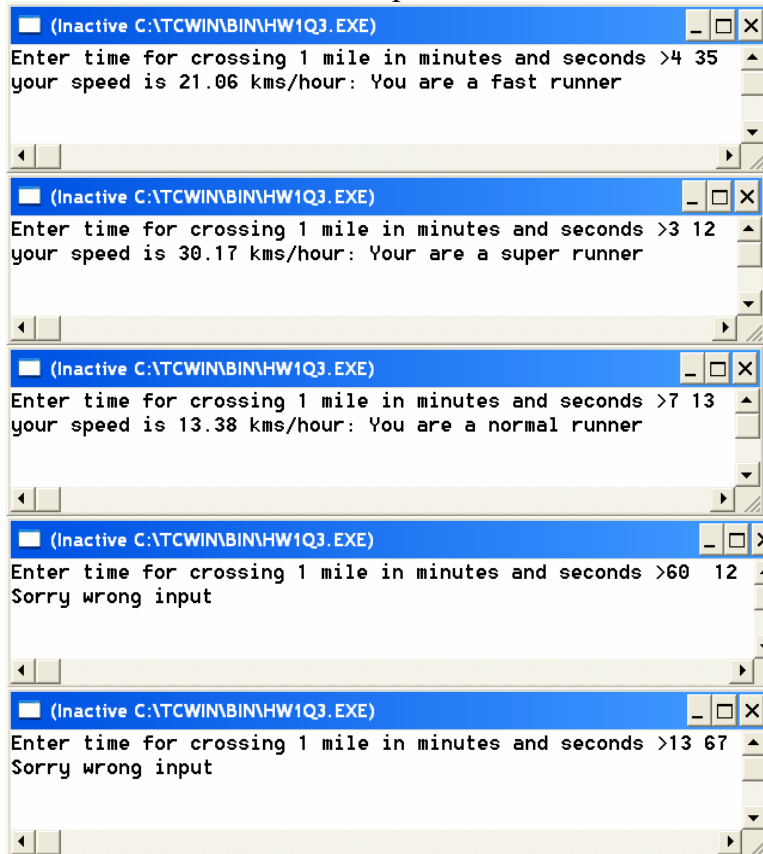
(Inactive C:\TCWIN\BIN\HW1Q3.EXE)

Enter time for crossing 1 mile in minutes and seconds >4 35
your speed is 21.06 kms/hour: You are a fast runner

(Inactive C:\TCWIN\BIN\HW1Q3.EXE)

Enter time for crossing 1 mile in minutes and seconds >3 12
your speed is 30.17 kms/hour: Your are a super runner

(Inactive C:\TCWIN\BIN\HW1Q3.EXE)

Enter time for crossing 1 mile in minutes and seconds >7 13
your speed is 13.38 kms/hour: You are a normal runner

(Inactive C:\TCWIN\BIN\HW1Q3.EXE)

Enter time for crossing 1 mile in minutes and seconds >60 12
Sorry wrong input

(Inactive C:\TCWIN\BIN\HW1Q3.EXE)

Enter time for crossing 1 mile in minutes and seconds >13 67
Sorry wrong input